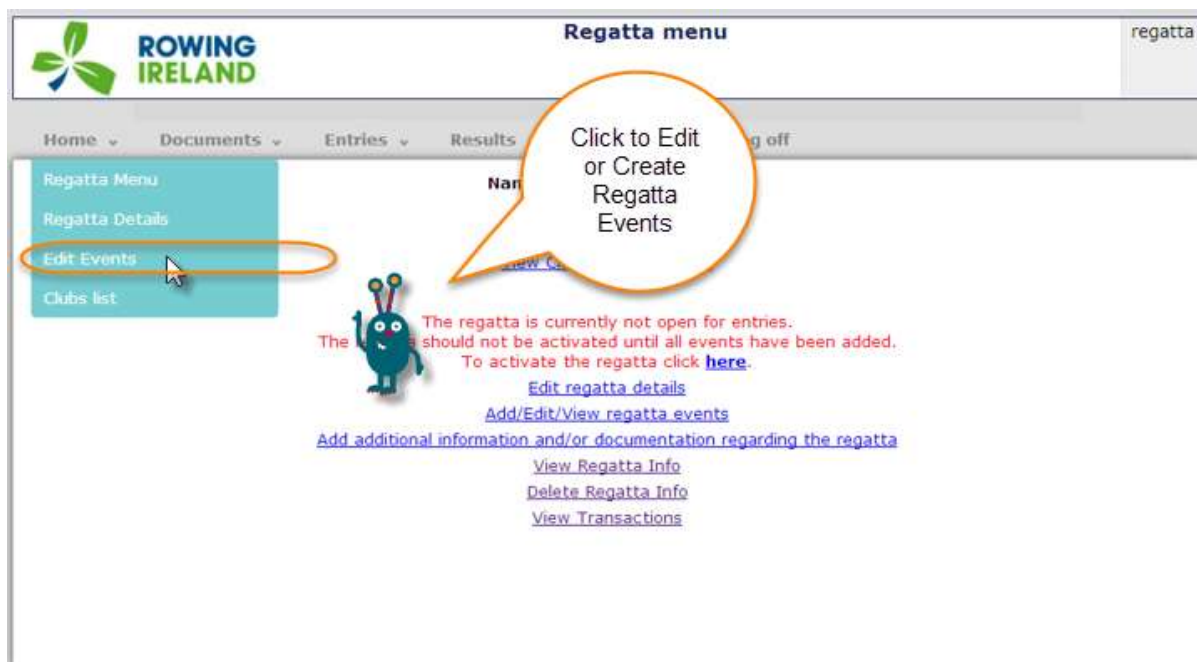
ROWING IRELAND

Regatta menu

regatta

Home ⌄ Documents ⌄ Entries ⌄ Results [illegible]g off

Regatta Menu
Regatta Details
Edit Events
Clubs list

Click to Edit or Create Regatta Events

Nar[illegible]

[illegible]iew C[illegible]

The regatta is currently not open for entries.
The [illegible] should not be activated until all events have been added.
To activate the regatta click here.

Edit regatta details
Add/Edit/View regatta events
Add additional information and/or documentation regarding the regatta
View Regatta Info
Delete Regatta Info
View Transactions